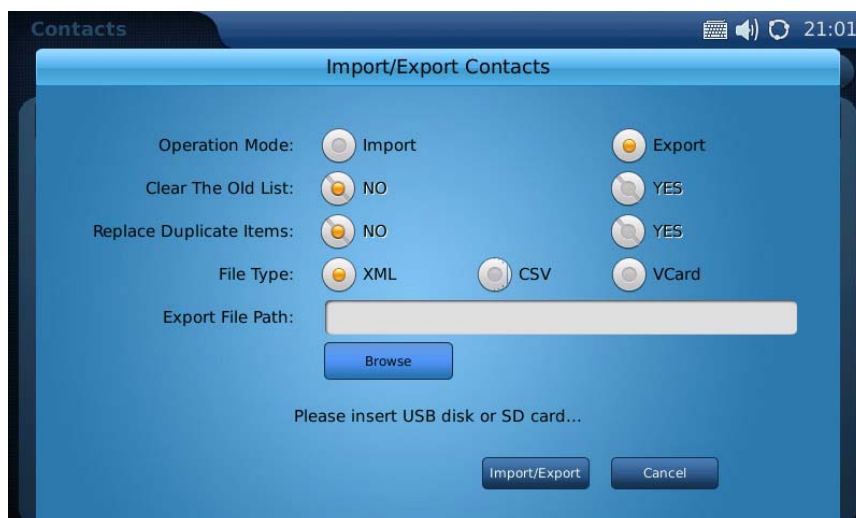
Contacts

21:01

Import/Export Contacts

Operation Mode: Import Export

Clear The Old List: NO YES

Replace Duplicate Items: NO YES

File Type: XML CSV VCard

Export File Path:

Browse

Please insert USB disk or SD card...

Import/Export Cancel